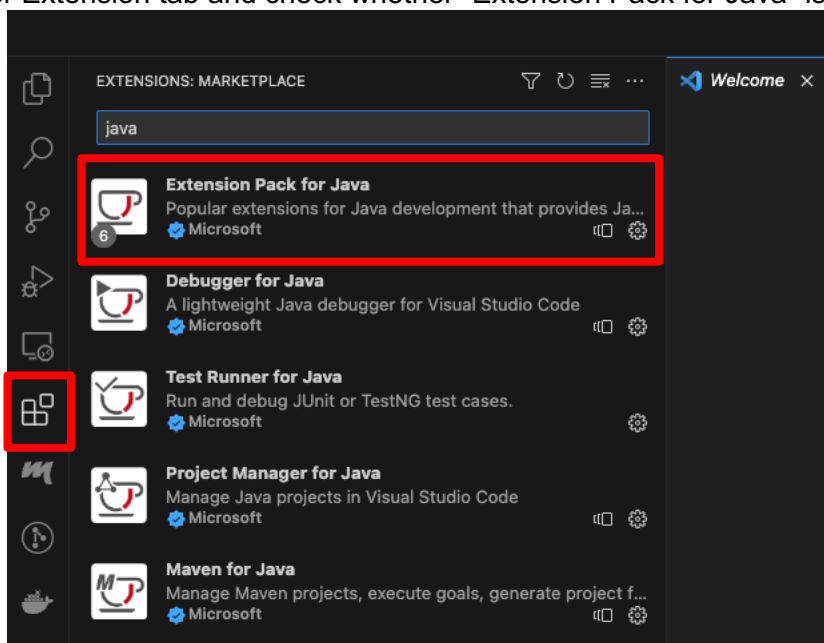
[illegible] Extension tab and check whether "Extension Pack for Java" is

EXTENSIONS: MARKETPLACE

Welcome

java

Extension Pack for Java
Popular extensions for Java development that provides Ja...
Microsoft
6

Debugger for Java
A lightweight Java debugger for Visual Studio Code
Microsoft

Test Runner for Java
Run and debug JUnit or TestNG test cases.
Microsoft

Project Manager for Java
Manage Java projects in Visual Studio Code
Microsoft

Maven for Java
Manage Maven projects, execute goals, generate project f...
Microsoft